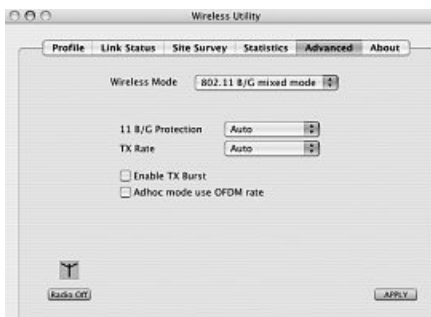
Wireless Utility

Profile | Link Status | Site Survey | Statistics | Advanced | About

Wireless Mode 802.11 B/G mixed mode

11 B/G Protection Auto

TX Rate Auto

Enable TX Burst

Adhoc mode use OFDM rate

Radio Off

APPLY